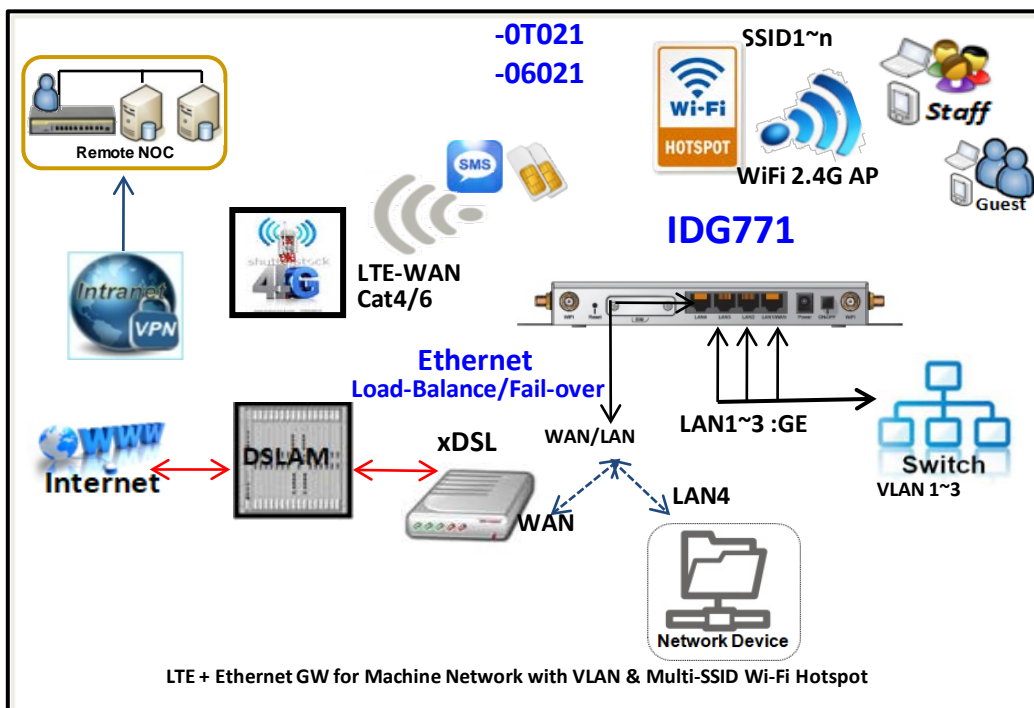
-0T021
-06021
SSID1~n
Remote NOC
Wi-Fi
HOTSPOT
Staff
SMS
WiFi 2.4G AP
Guest
IDG771
4G
LTE-WAN
Cat4/6
Intranet
VPN
Ethernet
Load-Balance/Fail-over
WWW
Internet
DSLAM
xDSL
WAN/LAN
LAN1~3 :GE
Switch
VLAN 1~3
WAN
LAN4
Network Device
LTE + Ethernet GW for Machine Network with VLAN & Multi-SSID Wi-Fi Hotspot